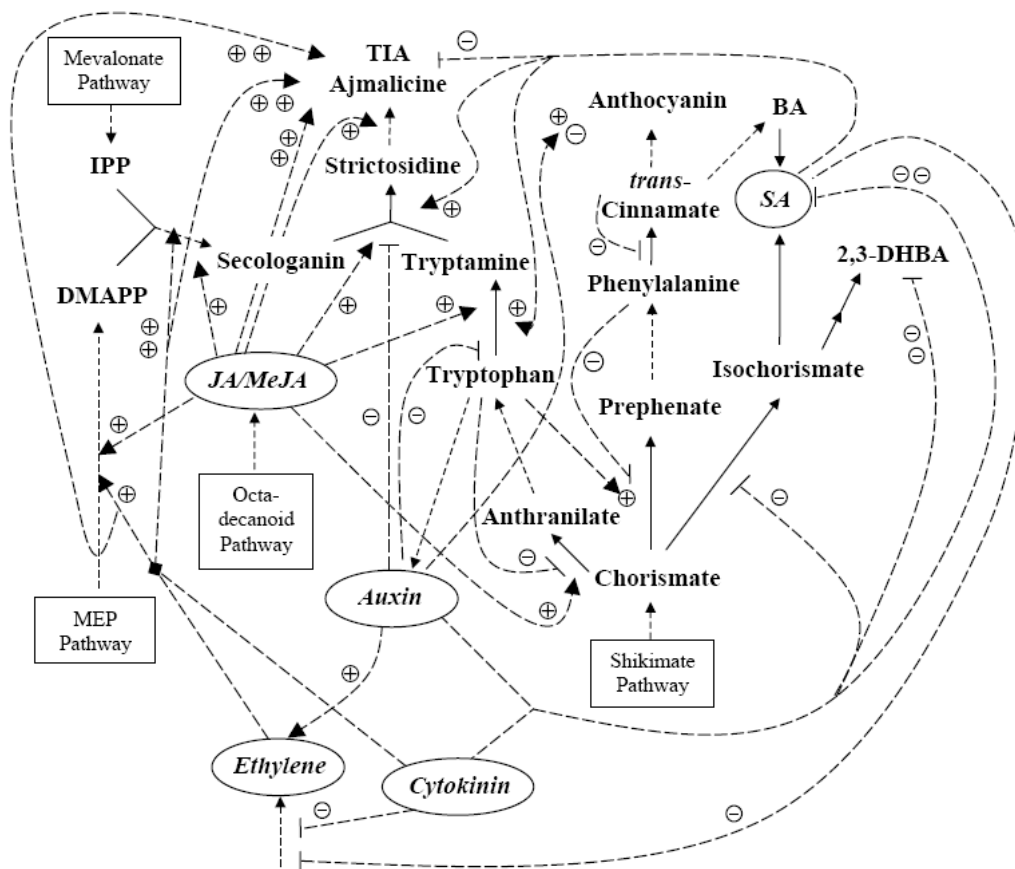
Mevalonate Pathway

⊕ ⊕

TIA
Ajmalicine

⊖

⊕ ⊕

⊕ ⊕

⊕

Anthocyanin

BA

⊕ ⊖

IPP

Strictosidine

trans-Cinnamate

SA

⊖⊖

⊕

Secologanin

Tryptamine

⊖

2,3-DHBA

DMAPP

⊕

⊕

⊕

Phenylalanine

⊕ ⊕

⊕

JA/MeJA

Tryptophan

⊖

Isochorismate

⊕

⊖

⊖

Prephenate

⊖ ⊖

⊕

⊕

Octa-decanoid Pathway

Anthranilate

⊖

⊖

Chorismate

MEP Pathway

Auxin

⊕

Shikimate Pathway

⊕

Ethylene

Cytokinin

⊖

⊖